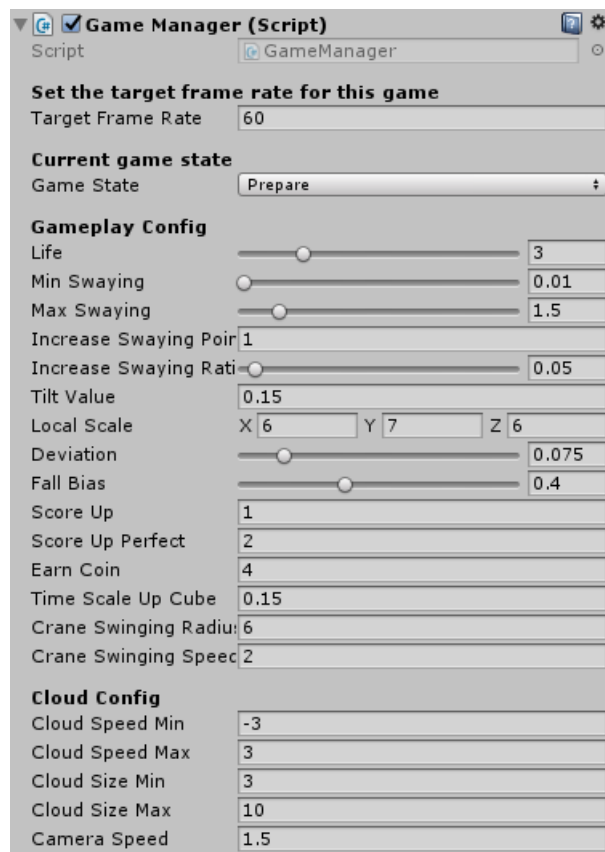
Game Manager (Script)
Script GameManager

Set the target frame rate for this game
Target Frame Rate 60

Current game state
Game State Prepare

Gameplay Config
Life 3
Min Swaying 0.01
Max Swaying 1.5
Increase Swaying Poir 1
Increase Swaying Rati 0.05
Tilt Value 0.15
Local Scale X 6 Y 7 Z 6
Deviation 0.075
Fall Bias 0.4
Score Up 1
Score Up Perfect 2
Earn Coin 4
Time Scale Up Cube 0.15
Crane Swinging Radiu 6
Crane Swinging Speec 2

Cloud Config
Cloud Speed Min -3
Cloud Speed Max 3
Cloud Size Min 3
Cloud Size Max 10
Camera Speed 1.5